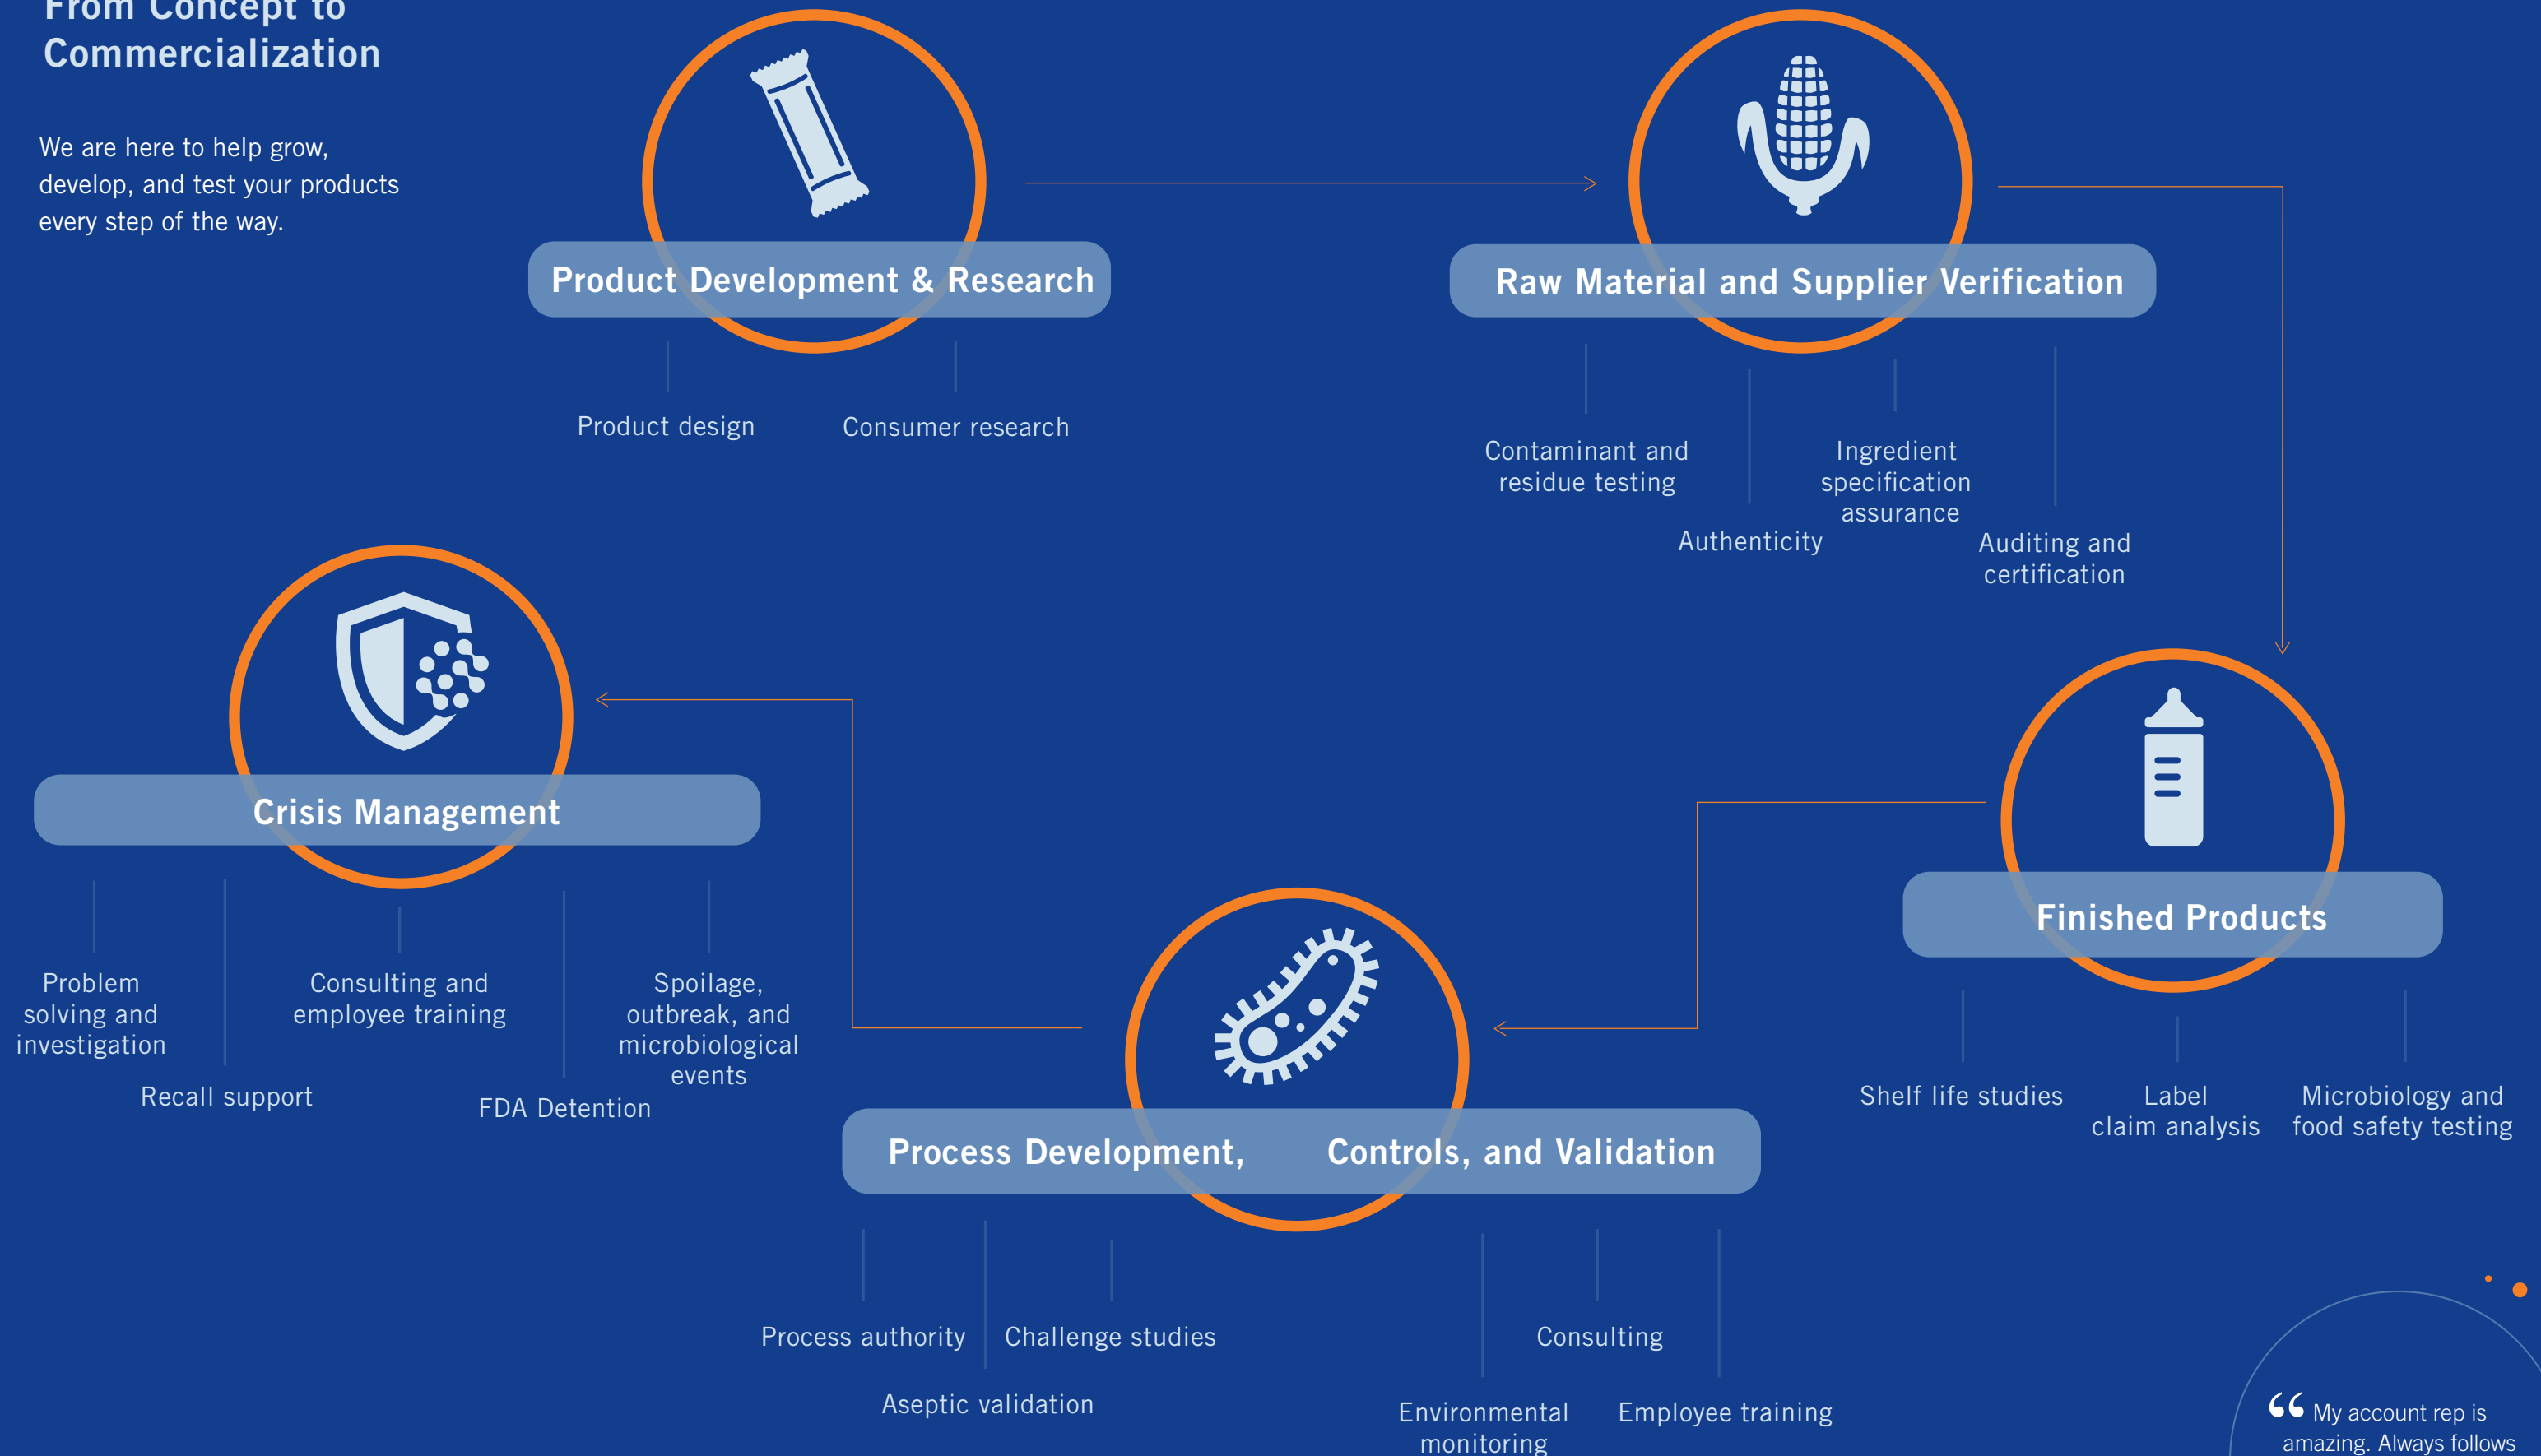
From Concept to Commercialization

We are here to help grow, develop, and test your products every step of the way.

Product Development & Research

Product design

Consumer research

Raw Material and Supplier Verification

Contaminant and residue testing

Authenticity

Ingredient specification assurance

Auditing and certification

Finished Products

Shelf life studies

Label claim analysis

Microbiology and food safety testing

Process Development, Controls, and Validation

Process authority

Aseptic validation

Challenge studies

Environmental monitoring

Consulting

Employee training

Crisis Management

Problem solving and investigation

Recall support

Consulting and employee training

FDA Detention

Spoilage, outbreak, and microbiological events

“ My account rep is amazing. Always follows